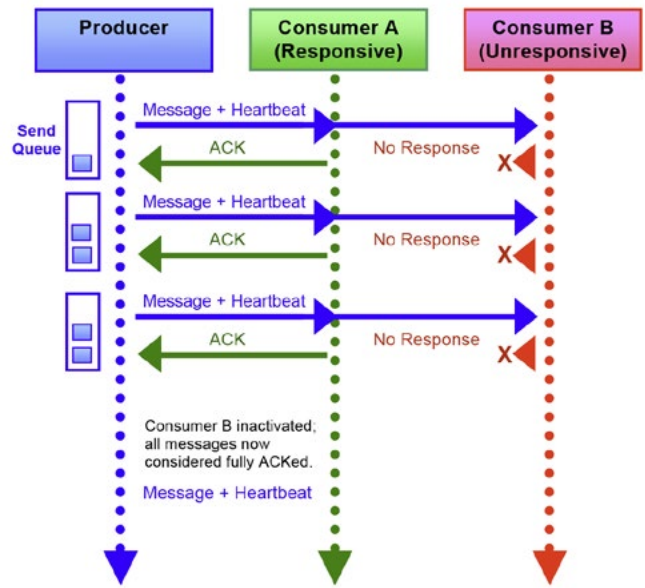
Producer

Consumer A (Responsive)

Consumer B (Unresponsive)

Send Queue

Message + Heartbeat

ACK

No Response

X

Message + Heartbeat

ACK

No Response

X

Message + Heartbeat

ACK

No Response

X

Consumer B inactivated; all messages now considered fully ACKed.

Message + Heartbeat